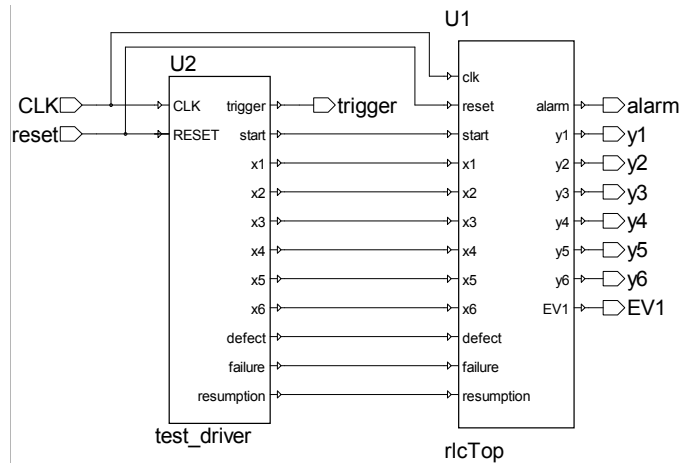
U1

U2

CLK

reset

CLK

RESET

trigger

start

x1

x2

x3

x4

x5

x6

defect

failure

resumption

trigger

clk

reset

start

x1

x2

x3

x4

x5

x6

defect

failure

resumption

alarm

y1

y2

y3

y4

y5

y6

EV1

alarm

y1

y2

y3

y4

y5

y6

EV1

test_driver

rlcTop